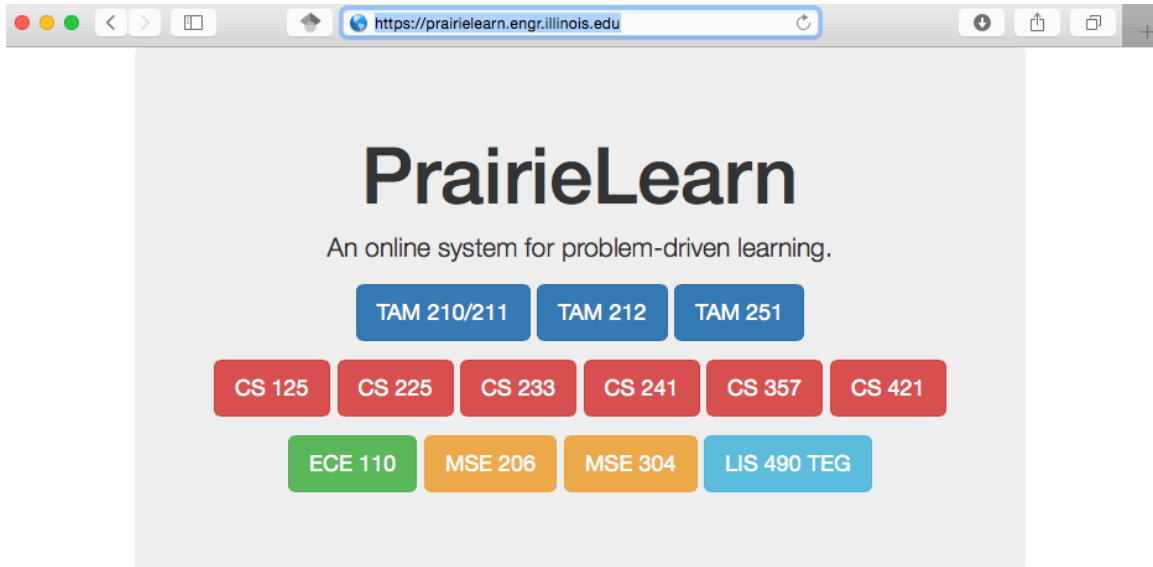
https://prairielearn.engr.illinois.edu

PrairieLearn

An online system for problem-driven learning.

TAM 210/211 TAM 212 TAM 251

CS 125 CS 225 CS 233 CS 241 CS 357 CS 421

ECE 110 MSE 206 MSE 304 LIS 490 TEG